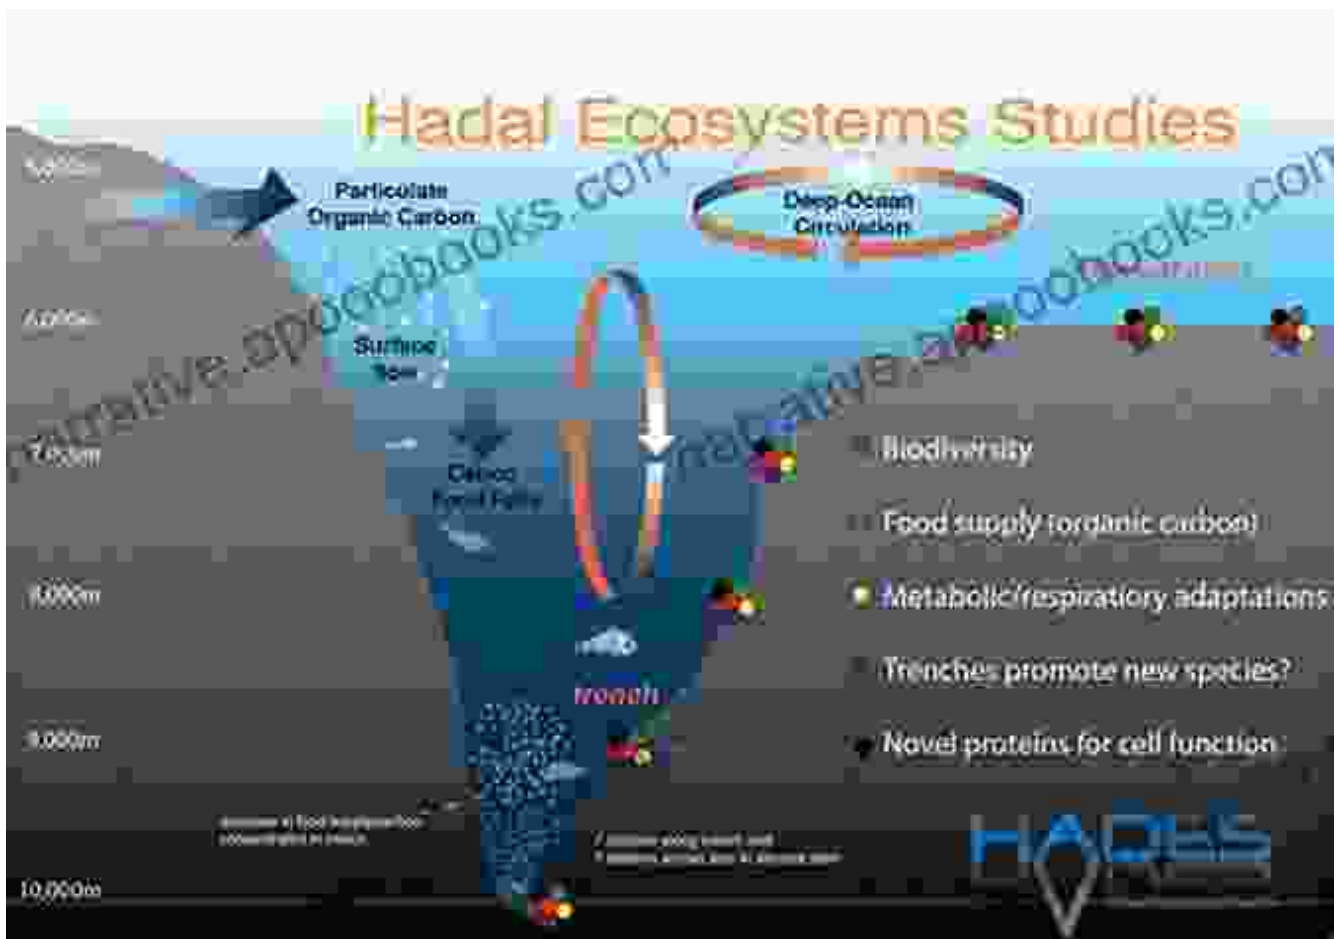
Hadal Ecosystems Studies

5,000m

Particulate Organic Carbon

Deep-Ocean Circulation

6,000m

Surface Spin

7,000m

Carbon Food Falls

8,000m

Trench

9,000m

10,000m

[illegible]

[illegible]

Biodiversity

Food supply (organic carbon)

Metabolic/respiratory adaptations

Trenches promote new species?

Novel proteins for cell function

HADES

narrative.apoobooks.com

narrative.apoobooks.com